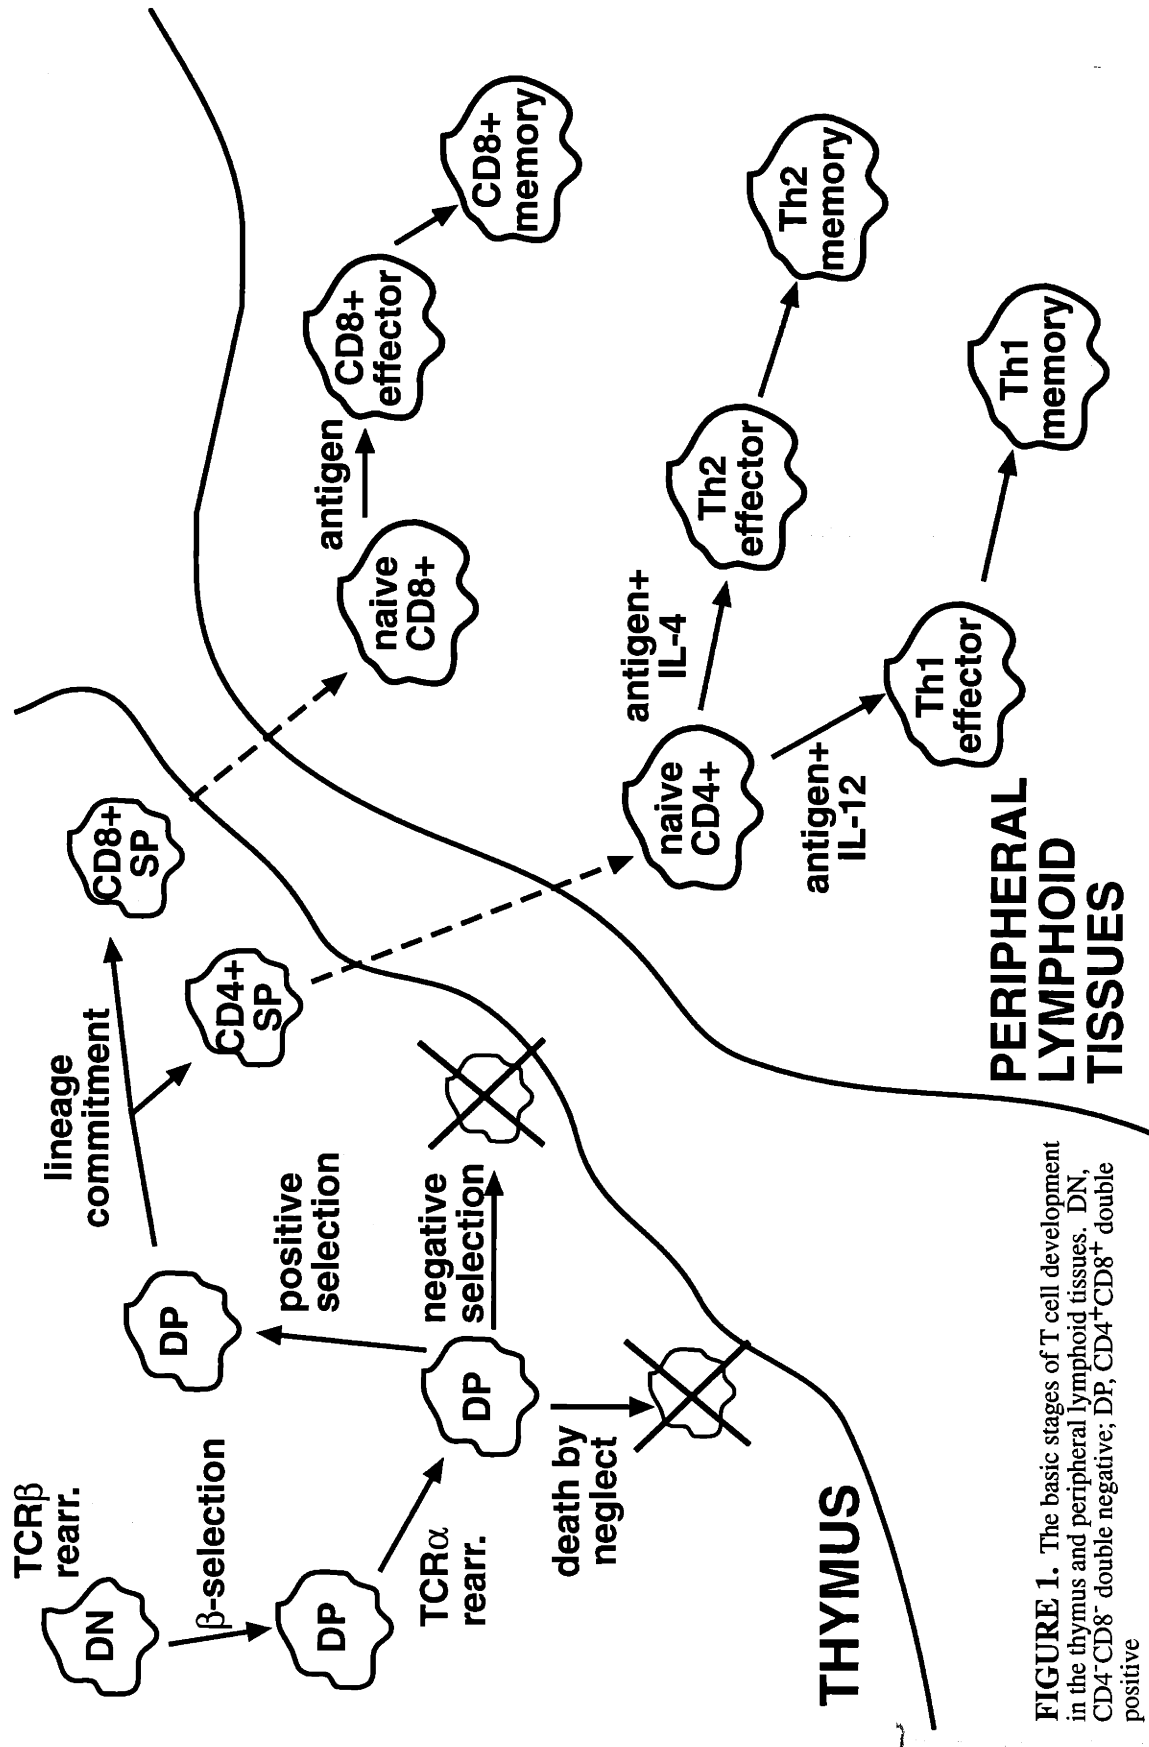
TCRβ rearr.

DN

β-selection

DP

TCRα rearr.

DP

death by neglect

positive selection

DP

negative selection

lineage commitment

CD4+ SP

CD8+ SP

THYMUS

naive CD8+

antigen

CD8+ effector

CD8+ memory

naive CD4+

antigen+ IL-4

Th2 effector

Th2 memory

antigen+ IL-12

Th1 effector

Th1 memory

PERIPHERAL LYMPHOID TISSUES

FIGURE 1. The basic stages of T cell development in the thymus and peripheral lymphoid tissues. DN, $CD4^-CD8^-$ double negative; DP, $CD4^+CD8^+$ double positive